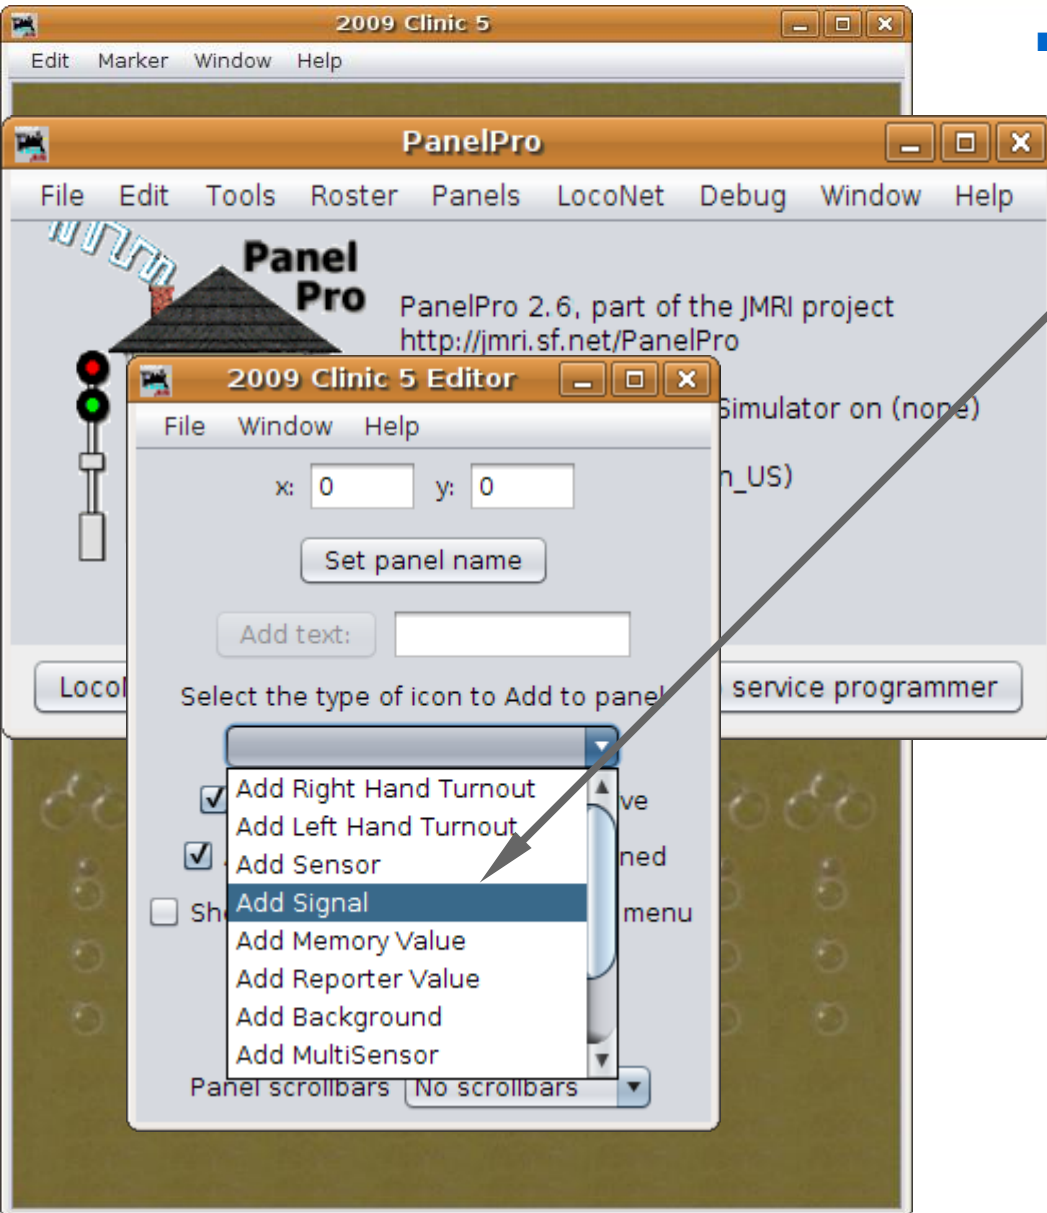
2009 Clinic 5

Edit Marker Window Help

PanelPro

File Edit Tools Roster Panels LocoNet Debug Window Help

Panel Pro

PanelPro 2.6, part of the JMRI project
http://jmri.sf.net/PanelPro

Simulator on (none)

n_US)

Locol

service programmer

2009 Clinic 5 Editor

File Window Help

x: 0 y: 0

Set panel name

Add text:

Select the type of icon to Add to panel

Add Right Hand Turnout
Add Left Hand Turnout
Add Sensor
Add Signal
Add Memory Value
Add Reporter Value
Add Background
Add MultiSensor

ve

ned

Sh

menu

Panel scrollbars No scrollbars